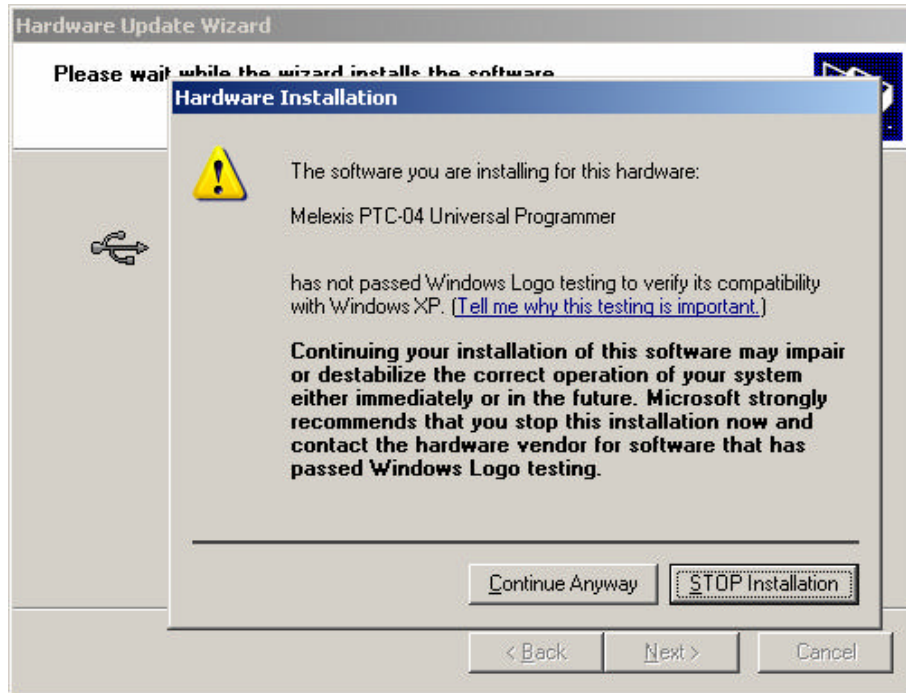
Hardware Update Wizard

Please wait while the wizard installs the software

Hardware Installation

The software you are installing for this hardware:

Melexis PTC-04 Universal Programmer

has not passed Windows Logo testing to verify its compatibility with Windows XP. (Tell me why this testing is important.)

Continuing your installation of this software may impair or destabilize the correct operation of your system either immediately or in the future. Microsoft strongly recommends that you stop this installation now and contact the hardware vendor for software that has passed Windows Logo testing.

Continue Anyway STOP Installation

< Back Next > Cancel